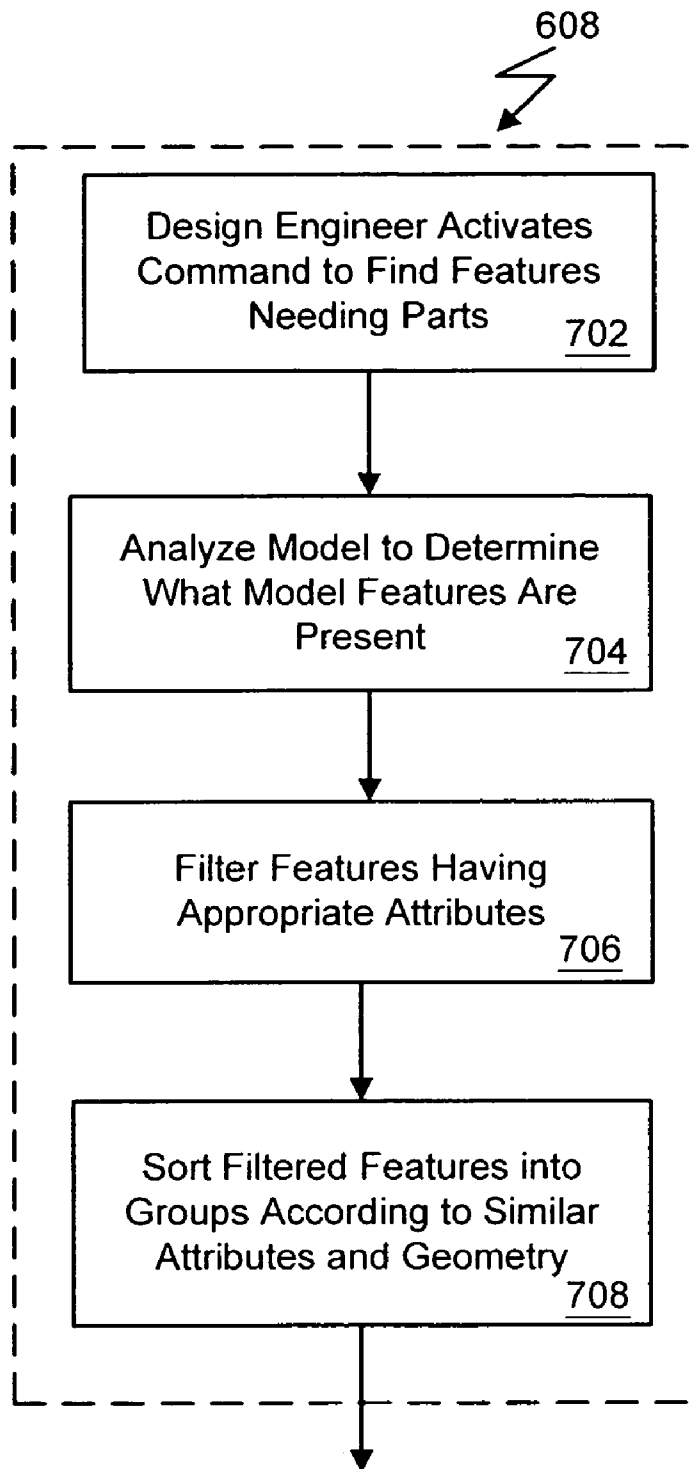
608

Design Engineer Activates Command to Find Features Needing Parts 702

Analyze Model to Determine What Model Features Are Present 704

Filter Features Having Appropriate Attributes 706

Sort Filtered Features into Groups According to Similar Attributes and Geometry 708